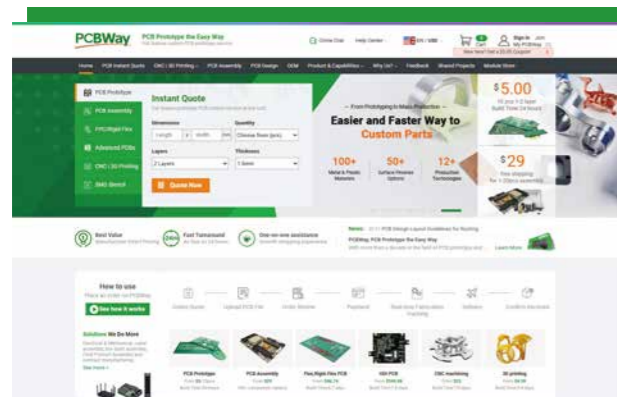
PCBWay PCB Prototype the Easy Way

Online Chat Help Center Cart Sign In Join

Home PCB Instant Quote CNC / 3D Printing PCB Assembly PCB Design OEM Product & Capabilities Why Us? Feedback Shared Projects Module Store

PCB Prototype
PCB Assembly
FPC/Rigid-Flex
Advanced PCBs
CNC / 3D Printing
SMD Stencil

Instant Quote

Dimensions
Quantity
Layers
2 Layers
Thickness
1.6mm

Quote Now

From Prototyping to Mass Production
Easier and Faster Way to Custom Parts

100+
Metal & Plastic Materials

50+
Surface Finishes Options

12+
Production Technologies

$5.00

$29

Best Value

Fast Turnaround

One-on-one assistance

News:
PCBWay, PCB Prototype the Easy Way

Learn More

How to use

See how it works

Instant Quote
Upload PCB File
Order Review
Payment
Real-time Fabrication Tracking
Delivery
Confirm Received

Solutions We Do More

See more

PCB Prototype
PCB Assembly
Flex, Rigid-Flex PCB
HDI PCB
CNC machining
3D printing